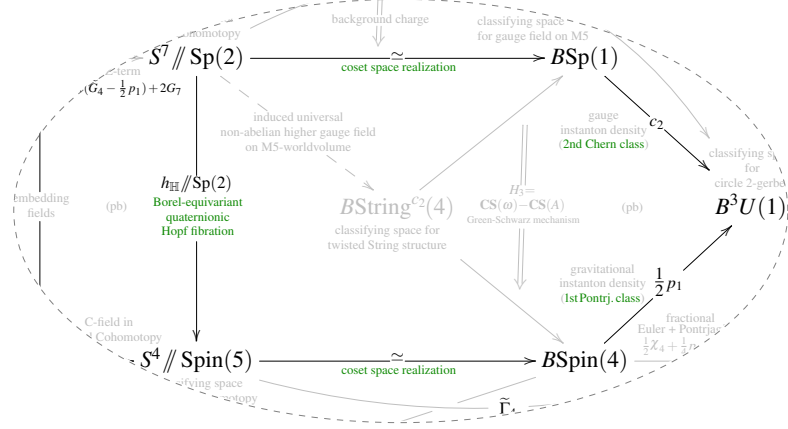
background charge

classifying space for gauge field on M5

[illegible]omotopy

$S^7 /\!\!/ \mathrm{Sp}(2)$

$\simeq$

coset space realization

$B\mathrm{Sp}(1)$

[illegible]-term

$(G_4 - \frac{1}{2}p_1) + 2G_7$

induced universal non-abelian higher gauge field on M5-worldvolume

gauge instanton density (2nd Chern class)

$c_2$

classifying s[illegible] for circle 2-gerb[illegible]

$h_{\mathbb{H}} /\!\!/ \mathrm{Sp}(2)$

Borel-equivariant quaternionic Hopf fibration

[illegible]mbedding fields

(pb)

$B\mathrm{String}^{c_2}(4)$

classifying space for twisted String structure

$H_3 = \mathbf{CS}(\omega) - \mathbf{CS}(A)$

Green-Schwarz mechanism

(pb)

$B^3U(1)$

gravitational instanton density (1st Pontrj. class)

$\frac{1}{2}p_1$

C-field in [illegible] Cohomotopy

fractional Euler + Pontrja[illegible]

$\frac{1}{2}\chi_4 + \frac{1}{4}p$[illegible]

$S^4 /\!\!/ \mathrm{Spin}(5)$

$\simeq$

coset space realization

$B\mathrm{Spin}(4)$

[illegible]fying space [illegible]otopy

$\widetilde{\Gamma}$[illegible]